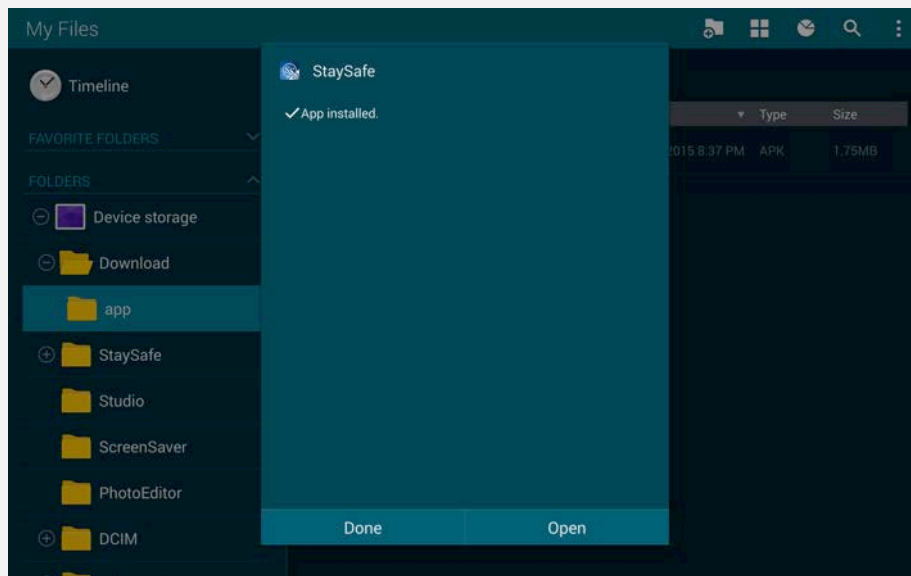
My Files

Timeline

FAVORITE FOLDERS

FOLDERS

Device storage

Download

app

StaySafe

Studio

ScreenSaver

PhotoEditor

DCIM

Type

Size

2015 8:37 PM APK 1.75MB

StaySafe

✓App installed.

Done

Open